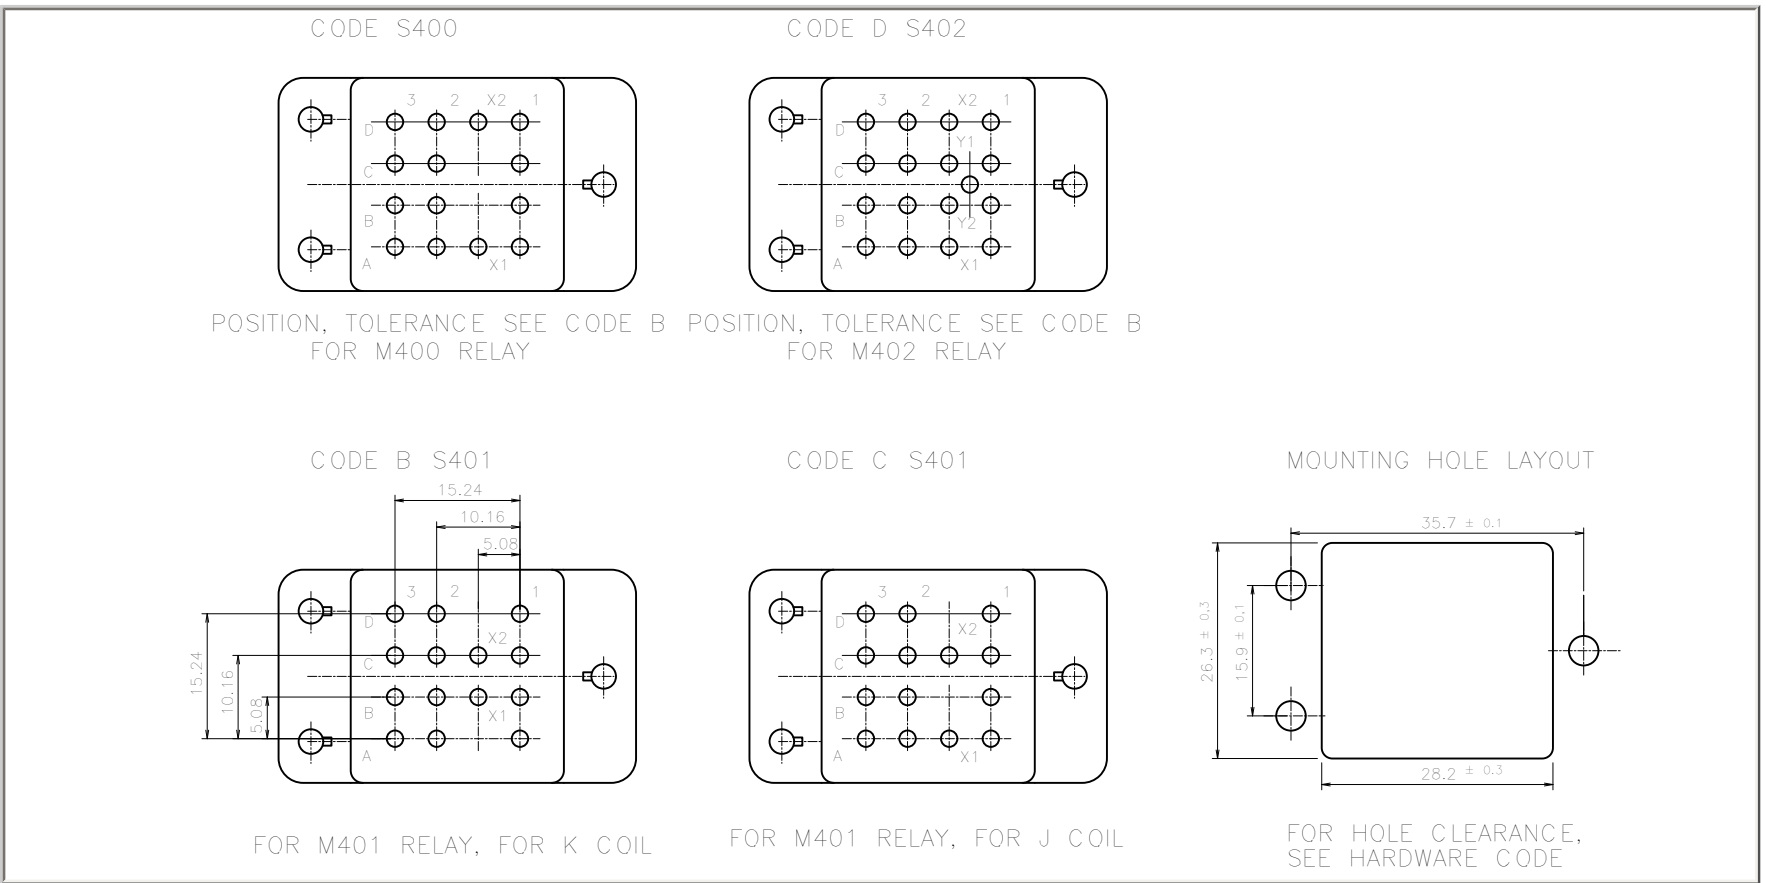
CODE S400

3 2 X2 1
D
C
B
A X1

POSITION, TOLERANCE SEE CODE B
FOR M400 RELAY

CODE D S402

3 2 X2 1
D
Y1
C
B
Y2
A X1

POSITION, TOLERANCE SEE CODE B
FOR M402 RELAY

CODE B S401

15.24
10.16
5.08
3 2 1
D
X2
C
B
X1
A
15.24
10.16
5.08

FOR M401 RELAY, FOR K COIL

CODE C S401

3 2 1
D
X2
C
B
A X1

FOR M401 RELAY, FOR J COIL

MOUNTING HOLE LAYOUT

35.7 ± 0.1
26.3 ± 0.3
15.9 ± 0.1
28.2 ± 0.3

FOR HOLE CLEARANCE,
SEE HARDWARE CODE